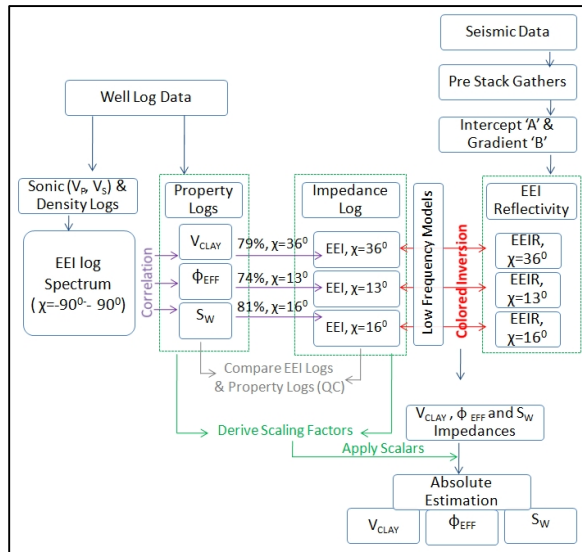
Seismic Data

Pre Stack Gathers

Intercept 'A' & Gradient 'B'

Well Log Data

Sonic ($V_P$, $V_S$) & Density Logs

Property Logs

Impedance Log

Low Frequency Models

EEI Reflectivity

EEI log Spectrum ( $\chi$=-$90^0$- $90^0$)

Correlation

$V_{CLAY}$

$\phi_{EFF}$

$S_W$

79%, $\chi$=$36^0$

74%, $\chi$=$13^0$

81%, $\chi$=$16^0$

EEI, $\chi$=$36^0$

EEI, $\chi$=$13^0$

EEI, $\chi$=$16^0$

Colored Inversion

EEIR, $\chi$=$36^0$

EEIR, $\chi$=$13^0$

EEIR, $\chi$=$16^0$

Compare EEI Logs & Property Logs (QC)

Derive Scaling Factors

Apply Scalars

$V_{CLAY}$ , $\phi_{EFF}$ and $S_W$ Impedances

Absolute Estimation

$V_{CLAY}$

$\phi_{EFF}$

$S_W$